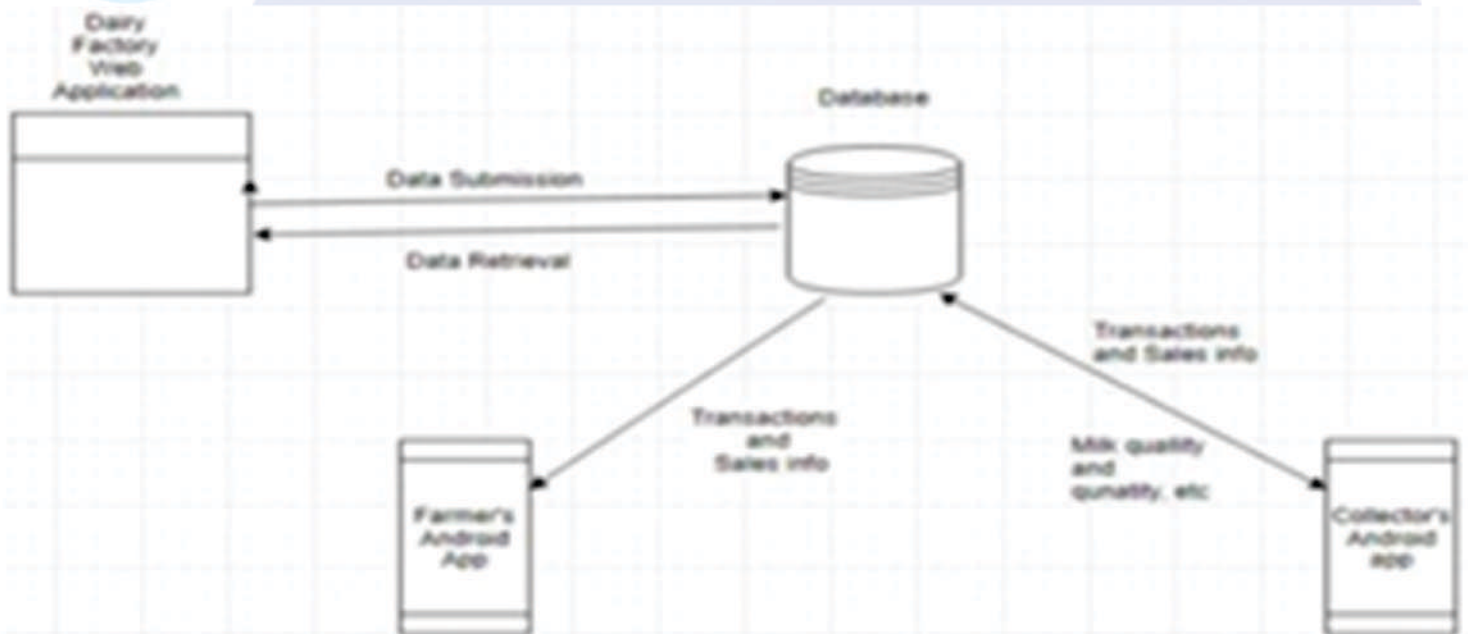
Dairy Factory Web Application

Database

Data Submission

Data Retrieval

Transactions and Sales info

Transactions and Sales info

Milk quality and qunatity, etc

Farmer's Android App

Collector's Android app